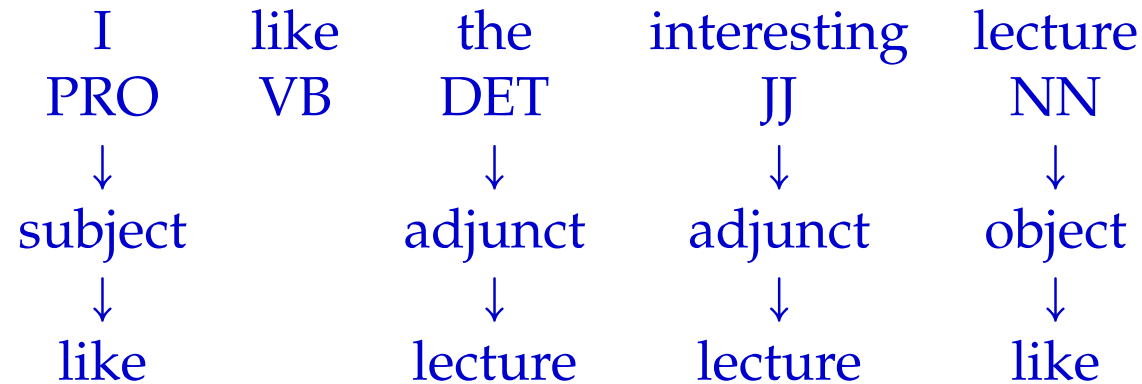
| I | like | the | interesting | lecture |
|---|---|---|---|---|
| PRO | VB | DET | JJ | NN |
| ↓ | | ↓ | ↓ | ↓ |
| subject | | adjunct | adjunct | object |
| ↓ | | ↓ | ↓ | ↓ |
| like | | lecture | lecture | like |